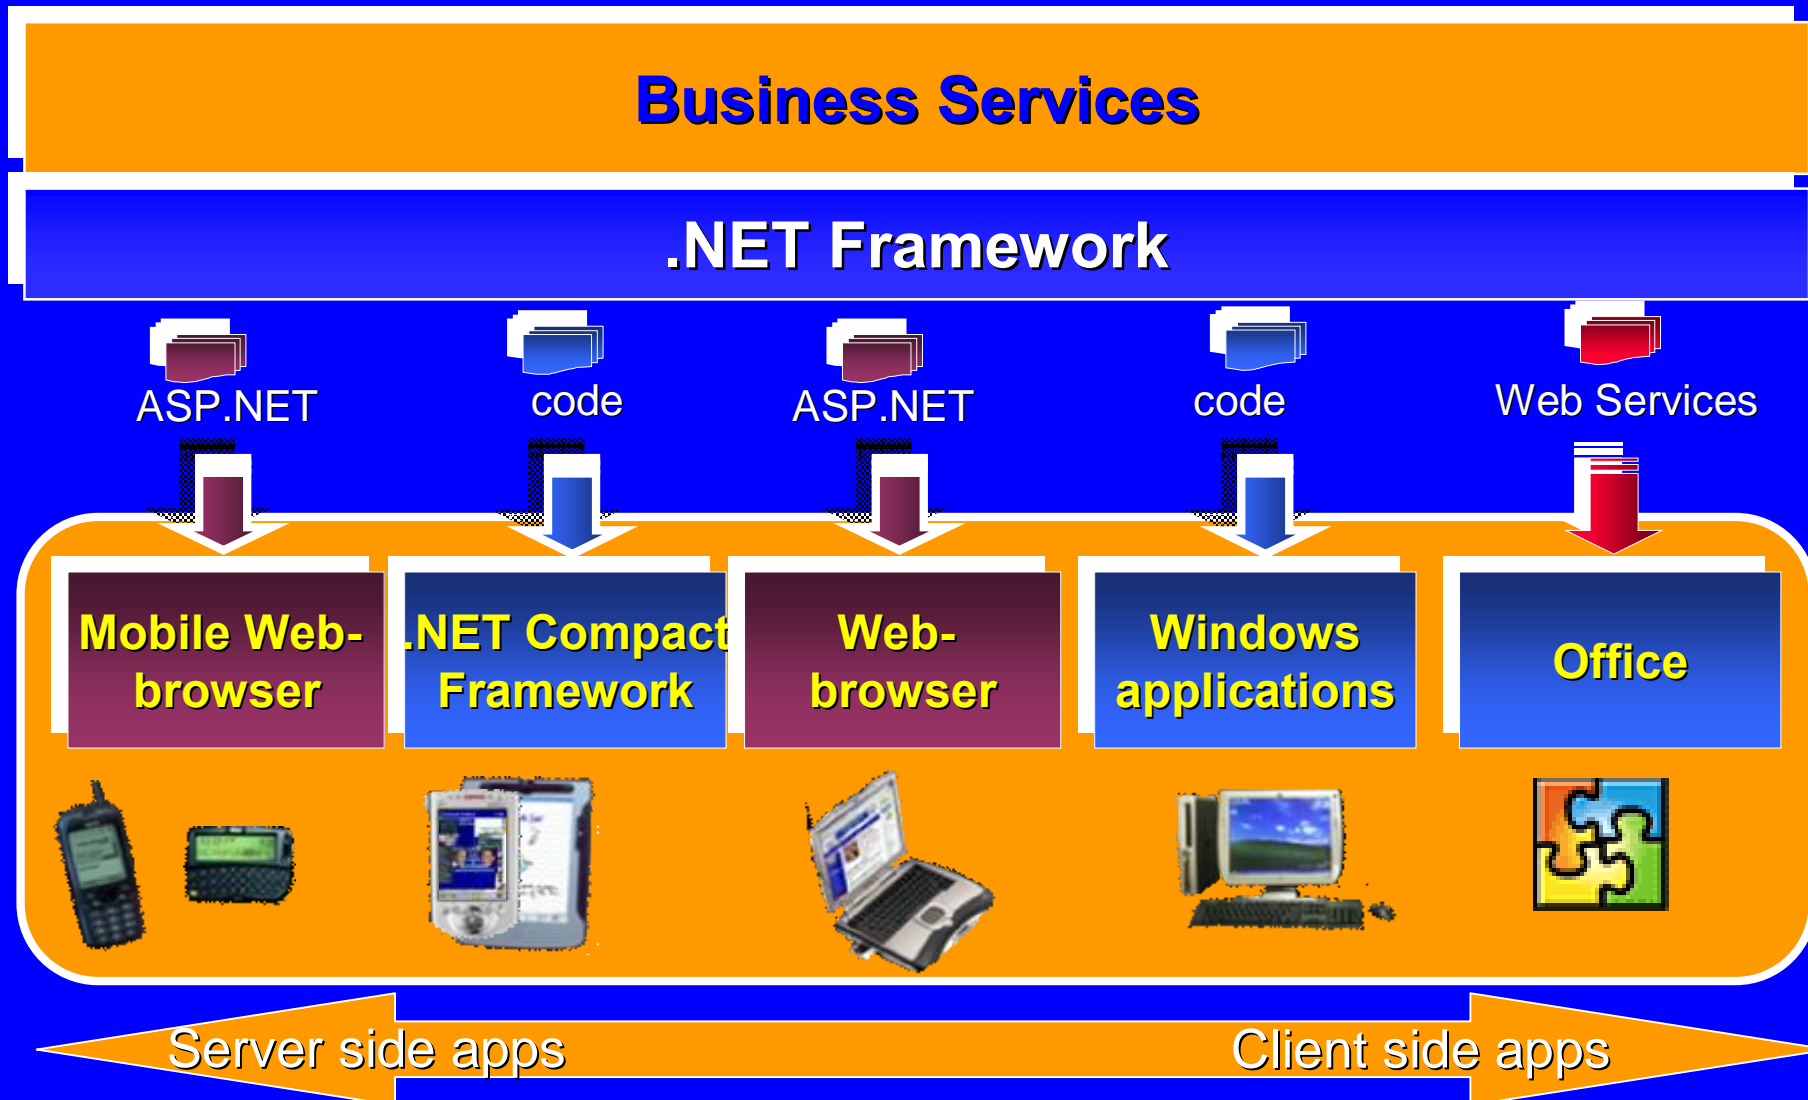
Business Services

.NET Framework

ASP.NET

code

ASP.NET

code

Web Services

Mobile Web-browser

.NET Compact Framework

Web-browser

Windows applications

Office

Server side apps

Client side apps